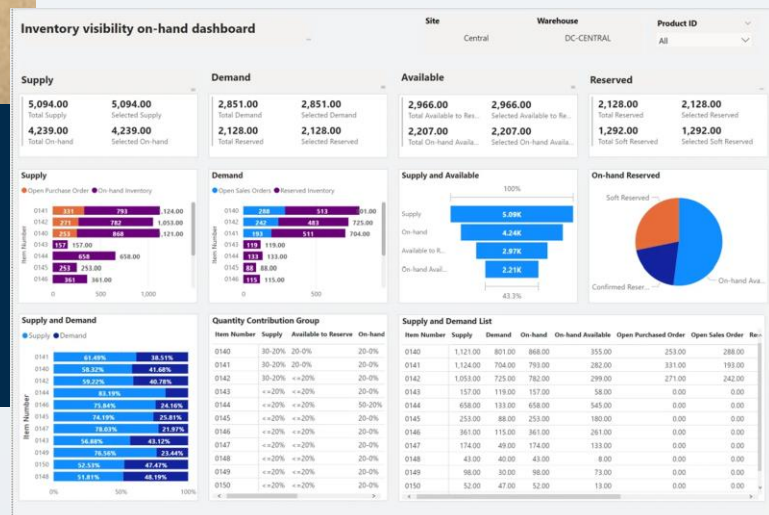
Inventory visibility on-hand dashboard

Site
Central

Warehouse
DC-CENTRAL

Product ID
All

Supply

5,094.00
Total Supply

5,094.00
Selected Supply

4,239.00
Total On-hand

4,239.00
Selected On-hand

Demand

2,851.00
Total Demand

2,851.00
Selected Demand

2,128.00
Total Reserved

2,128.00
Selected Reserved

Available

2,966.00
Total Available to Res...

2,966.00
Selected Available to Re...

2,207.00
Total On-hand Availa...

2,207.00
Selected On-hand Availa...

Reserved

2,128.00
Total Reserved

2,128.00
Selected Reserved

1,292.00
Total Soft Reserved

1,292.00
Selected Soft Reserved

Supply

● Open Purchase Order ● On-hand Inventory

Item Number
0141 331 793 1,124.00
0142 271 782 1,053.00
0140 253 868 1,121.00
0143 157 157.00
0144 658 658.00
0145 253 253.00
0146 361 361.00
0 500 1,000

Demand

● Open Sales Orders ● Reserved Inventory

Item Number
0140 288 513 801.00
0142 242 483 725.00
0141 193 511 704.00
0143 119 119.00
0144 133 133.00
0145 88 88.00
0146 115 115.00
0 500

Supply and Available

100%
Supply 5.09K
On-hand 4.24K
Available to R... 2.97K
On-hand Avail... 2.21K
43.3%

On-hand Reserved

Soft Reserved
Confirmed Reser...
On-hand Ava...

Supply and Demand

● Supply ● Demand

Item Number
0141 61.49% 38.51%
0140 58.32% 41.68%
0142 59.22% 40.78%
0144 83.19%
0146 75.84% 24.16%
0145 74.19% 25.81%
0143 78.03% 21.97%
0147 56.88% 43.12%
0149 76.56% 23.44%
0150 52.53% 47.47%
0148 51.81% 48.19%
0% 50% 100%

Quantity Contribution Group

| Item Number | Supply | Available to Reserve | On-hand |
|---|---|---|---|
| 0140 | 30-20% | 20-0% | 20-0% |
| 0141 | 30-20% | 20-0% | 20-0% |
| 0142 | 30-20% | <=20% | 20-0% |
| 0143 | <=20% | <=20% | 20-0% |
| 0144 | <=20% | <=20% | 50-20% |
| 0145 | <=20% | <=20% | 20-0% |
| 0146 | <=20% | <=20% | 20-0% |
| 0147 | <=20% | <=20% | 20-0% |
| 0148 | <=20% | <=20% | 20-0% |
| 0149 | <=20% | <=20% | 20-0% |
| 0150 | <=20% | <=20% | 20-0% |

Supply and Demand List

| Item Number | Supply | Demand | On-hand | On-hand Available | Open Purchased Order | Open Sales Order | Re... |
|---|---|---|---|---|---|---|---|
| 0140 | 1,121.00 | 801.00 | 868.00 | 355.00 | 253.00 | 288.00 | |
| 0141 | 1,124.00 | 704.00 | 793.00 | 282.00 | 331.00 | 193.00 | |
| 0142 | 1,053.00 | 725.00 | 782.00 | 299.00 | 271.00 | 242.00 | |
| 0143 | 157.00 | 119.00 | 157.00 | 58.00 | 0.00 | 0.00 | |
| 0144 | 658.00 | 133.00 | 658.00 | 545.00 | 0.00 | 0.00 | |
| 0145 | 253.00 | 88.00 | 253.00 | 180.00 | 0.00 | 0.00 | |
| 0146 | 361.00 | 115.00 | 361.00 | 261.00 | 0.00 | 0.00 | |
| 0147 | 174.00 | 49.00 | 174.00 | 133.00 | 0.00 | 0.00 | |
| 0148 | 43.00 | 40.00 | 43.00 | 8.00 | 0.00 | 0.00 | |
| 0149 | 98.00 | 30.00 | 98.00 | 73.00 | 0.00 | 0.00 | |
| 0150 | 52.00 | 47.00 | 52.00 | 13.00 | 0.00 | 0.00 | |